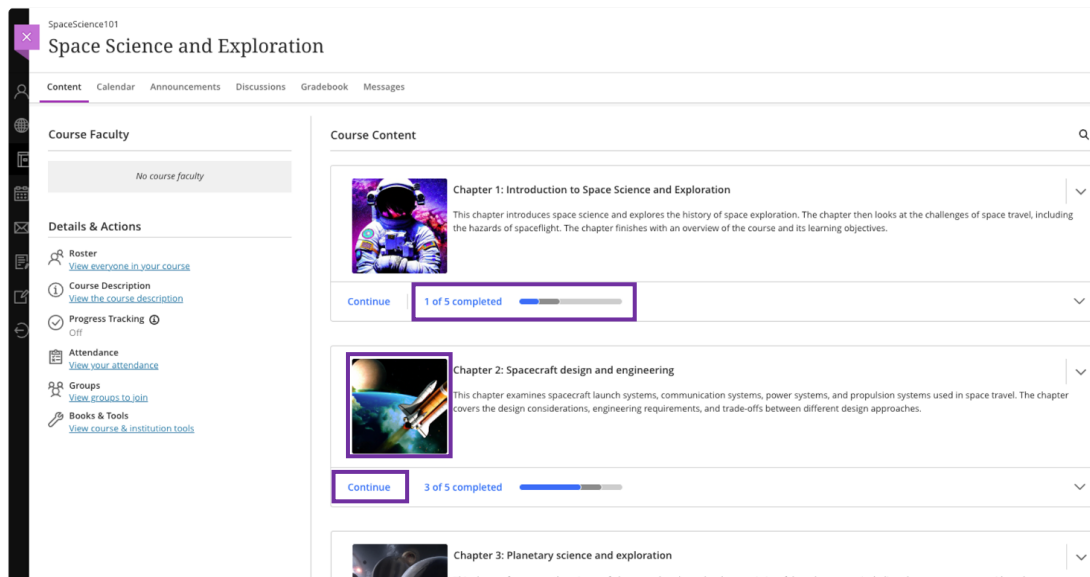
SpaceScience101
Space Science and Exploration

Content Calendar Announcements Discussions Gradebook Messages

Course Faculty

No course faculty

Details & Actions

Roster
View everyone in your course

Course Description
View the course description

Progress Tracking
Off

Attendance
View your attendance

Groups
View groups to join

Books & Tools
View course & institution tools

Course Content

Chapter 1: Introduction to Space Science and Exploration

This chapter introduces space science and explores the history of space exploration. The chapter then looks at the challenges of space travel, including the hazards of spaceflight. The chapter finishes with an overview of the course and its learning objectives.

Continue 1 of 5 completed

Chapter 2: Spacecraft design and engineering

This chapter examines spacecraft launch systems, communication systems, power systems, and propulsion systems used in space travel. The chapter covers the design considerations, engineering requirements, and trade-offs between different design approaches.

Continue 3 of 5 completed

Chapter 3: Planetary science and exploration

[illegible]